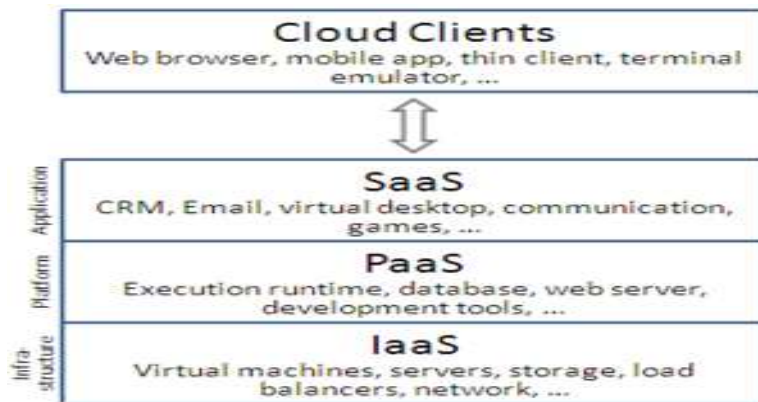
Cloud Clients
Web browser, mobile app, thin client, terminal emulator, ...

Application
SaaS
CRM, Email, virtual desktop, communication, games, ...

Platform
PaaS
Execution runtime, database, web server, development tools, ...

Infra-structure
IaaS
Virtual machines, servers, storage, load balancers, network, ...